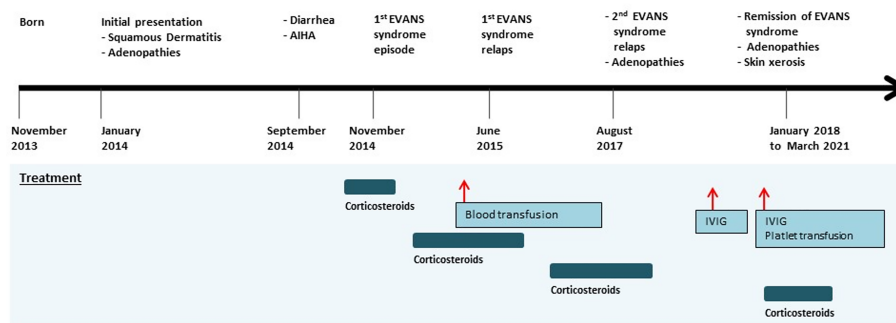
Born

Initial presentation
- Squamous Dermatitis
- Adenopathies

- Diarrhea
- AIHA

1$^{st}$ EVANS syndrome episode

1$^{st}$ EVANS syndrome relaps

- 2$^{nd}$ EVANS syndrome relaps
- Adenopathies

- Remission of EVANS syndrome
- Adenopathies
- Skin xerosis

November 2013

January 2014

September 2014

November 2014

June 2015

August 2017

January 2018 to March 2021

Treatment

Corticosteroids

Blood transfusion

Corticosteroids

Corticosteroids

IVIG

IVIG
Platlet transfusion

Corticosteroids